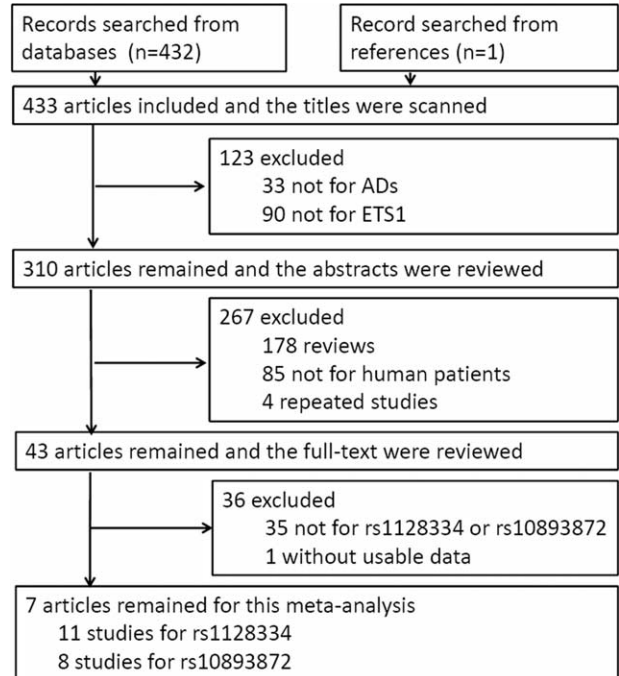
Records searched from databases (n=432)

Record searched from references (n=1)

433 articles included and the titles were scanned

123 excluded
33 not for ADs
90 not for ETS1

310 articles remained and the abstracts were reviewed

267 excluded
178 reviews
85 not for human patients
4 repeated studies

43 articles remained and the full-text were reviewed

36 excluded
35 not for rs1128334 or rs10893872
1 without usable data

7 articles remained for this meta-analysis
11 studies for rs1128334
8 studies for rs10893872